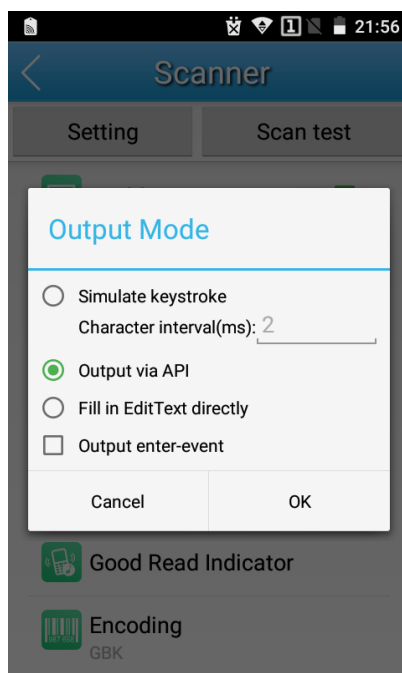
1 21:56

Scanner

Setting

Scan test

Output Mode

Simulate keystroke

Character interval(ms): 2

Output via API

Fill in EditText directly

Output enter-event

Cancel

OK

Good Read Indicator

Encoding

GBK